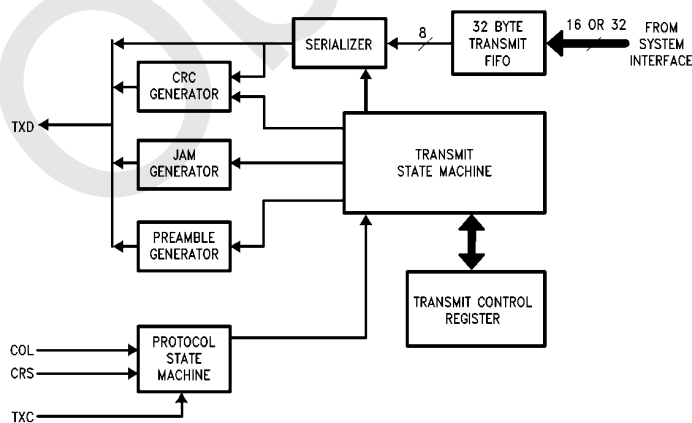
SERIALIZER

8

32 BYTE TRANSMIT FIFO

16 OR 32

FROM SYSTEM INTERFACE

CRC GENERATOR

TXD

JAM GENERATOR

TRANSMIT STATE MACHINE

PREAMBLE GENERATOR

TRANSMIT CONTROL REGISTER

COL

CRS

PROTOCOL STATE MACHINE

TXC